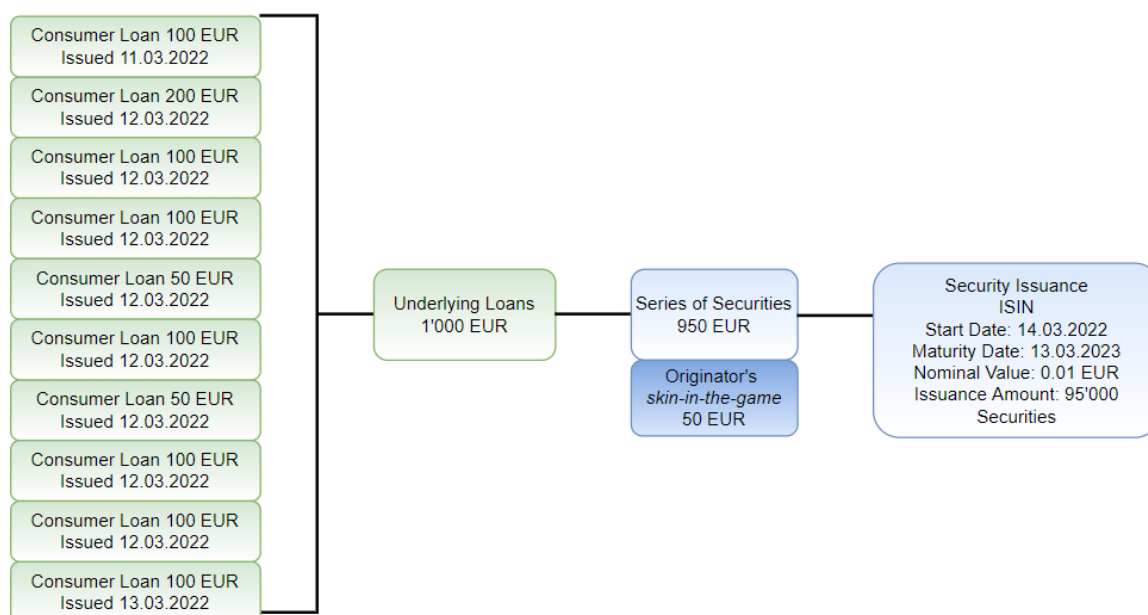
Consumer Loan 100 EUR
Issued 11.03.2022

Consumer Loan 200 EUR
Issued 12.03.2022

Consumer Loan 100 EUR
Issued 12.03.2022

Consumer Loan 100 EUR
Issued 12.03.2022

Consumer Loan 50 EUR
Issued 12.03.2022

Consumer Loan 100 EUR
Issued 12.03.2022

Consumer Loan 50 EUR
Issued 12.03.2022

Consumer Loan 100 EUR
Issued 12.03.2022

Consumer Loan 100 EUR
Issued 12.03.2022

Consumer Loan 100 EUR
Issued 13.03.2022

Underlying Loans
1'000 EUR

Series of Securities
950 EUR

Originator's
skin-in-the-game
50 EUR

Security Issuance
ISIN
Start Date: 14.03.2022
Maturity Date: 13.03.2023
Nominal Value: 0.01 EUR
Issuance Amount: 95'000
Securities